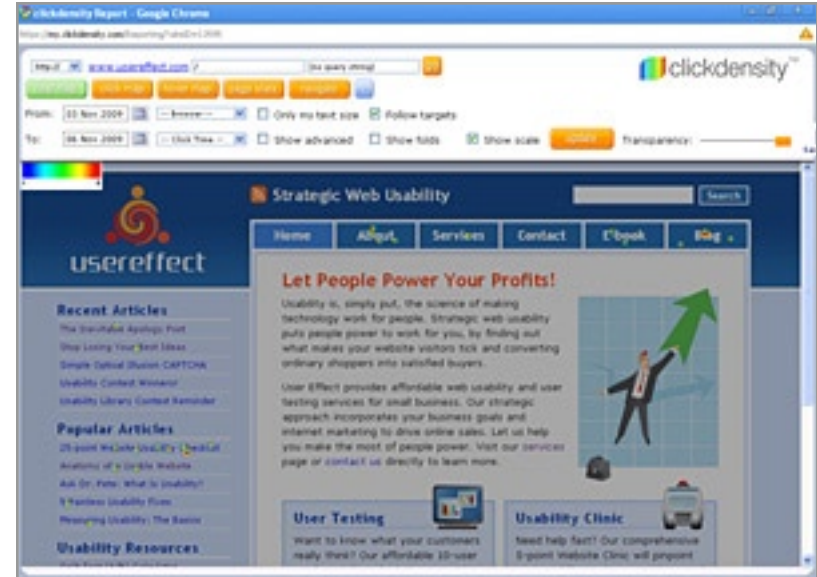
clickdensity Report - Google Chrome

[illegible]

http:// www.usereffect.com / [no query string]

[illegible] click map hover map page stats navigate

clickdensity™

From: 03 Nov 2009 -- Browse -- Only my text size Follow targets

To: 06 Nov 2009 -- Click Time -- Show advanced Show folds Show scale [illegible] Transparency:

Strategic Web Usability

Search

usereffect

Home About Services Contact E-book Blog

Let People Power Your Profits!

Usability is, simply put, the science of making technology work for people. Strategic web usability puts people power to work for you, by finding out what makes your website visitors tick and converting ordinary shoppers into satisfied buyers.

User Effect provides affordable web usability and user testing services for small business. Our strategic approach incorporates your business goals and internet marketing to drive online sales. Let us help you make the most of people power. Visit our services page or contact us directly to learn more.

Recent Articles

The Inevitable Apology Post

Stop Losing Your Best Ideas

Simple Optical Illusion CAPTCHA

Usability Contest Winners!

Usability Library Contest Reminder

Popular Articles

25-point Website Usability Checklist

Anatomy of a Usable Website

Ask Dr. Pete: What is Usability?

5 Painless Usability Fixes

Measuring Usability: The Basics

Usability Resources

User Testing

Want to know what your customers really think? Our affordable 10-user

Usability Clinic

Need help fast? Our comprehensive 5-point Website Clinic will pinpoint